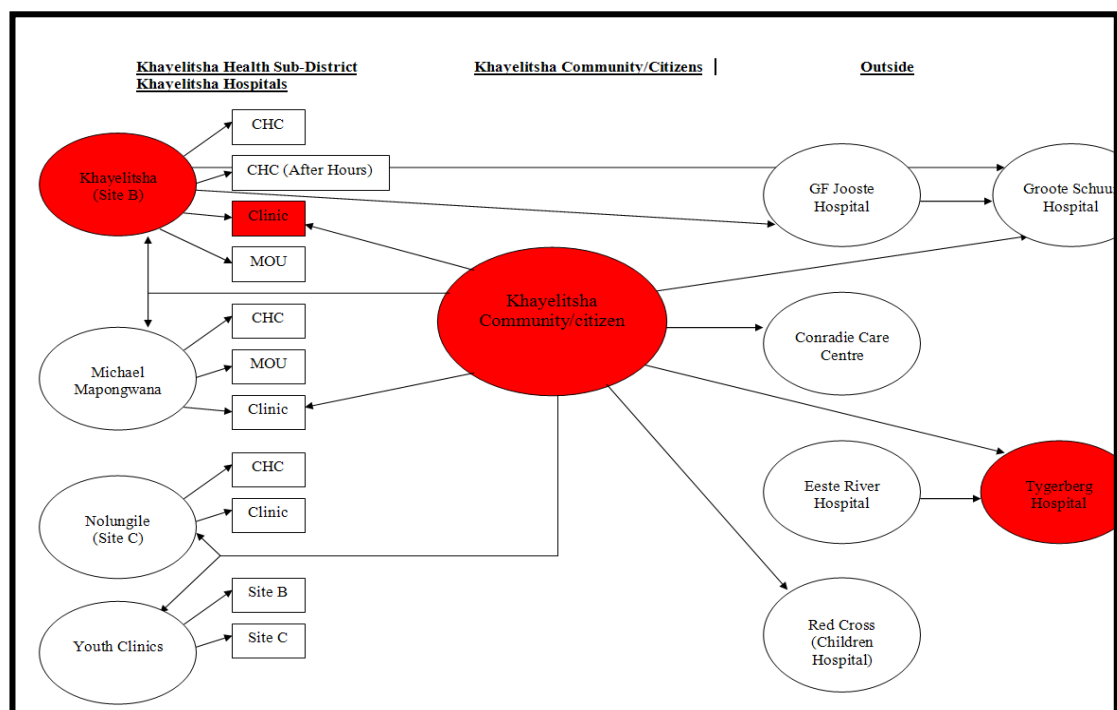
Khayelitsha Health Sub-District
Khayelitsha Hospitals

Khayelitsha Community/Citizens |

Outside

Khayelitsha (Site B)

CHC

CHC (After Hours)

Clinic

MOU

Michael Mapongwana

CHC

MOU

Clinic

Nolungile (Site C)

CHC

Clinic

Youth Clinics

Site B

Site C

Khayelitsha Community/citizen

GF Jooste Hospital

Groote Schuu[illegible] Hospital

Conradie Care Centre

Eeste River Hospital

Tygerberg Hospital

Red Cross (Children Hospital)